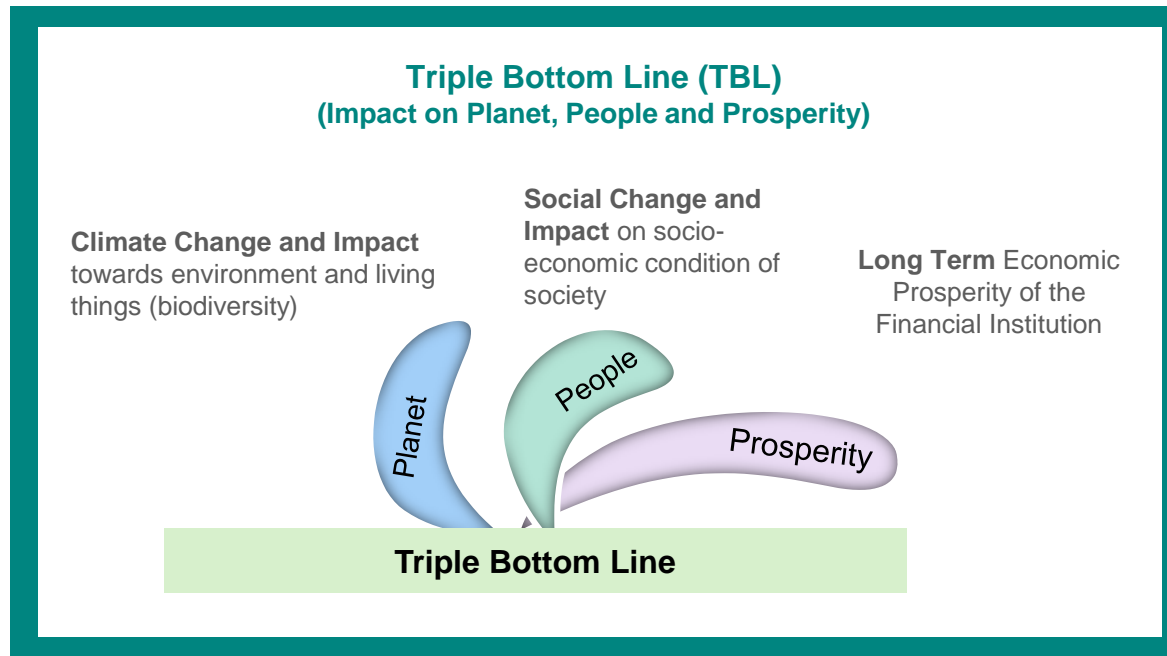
Triple Bottom Line (TBL)
(Impact on Planet, People and Prosperity)

Climate Change and Impact towards environment and living things (biodiversity)

Social Change and Impact on socio-economic condition of society

Long Term Economic Prosperity of the Financial Institution

Planet

People

Prosperity

Triple Bottom Line